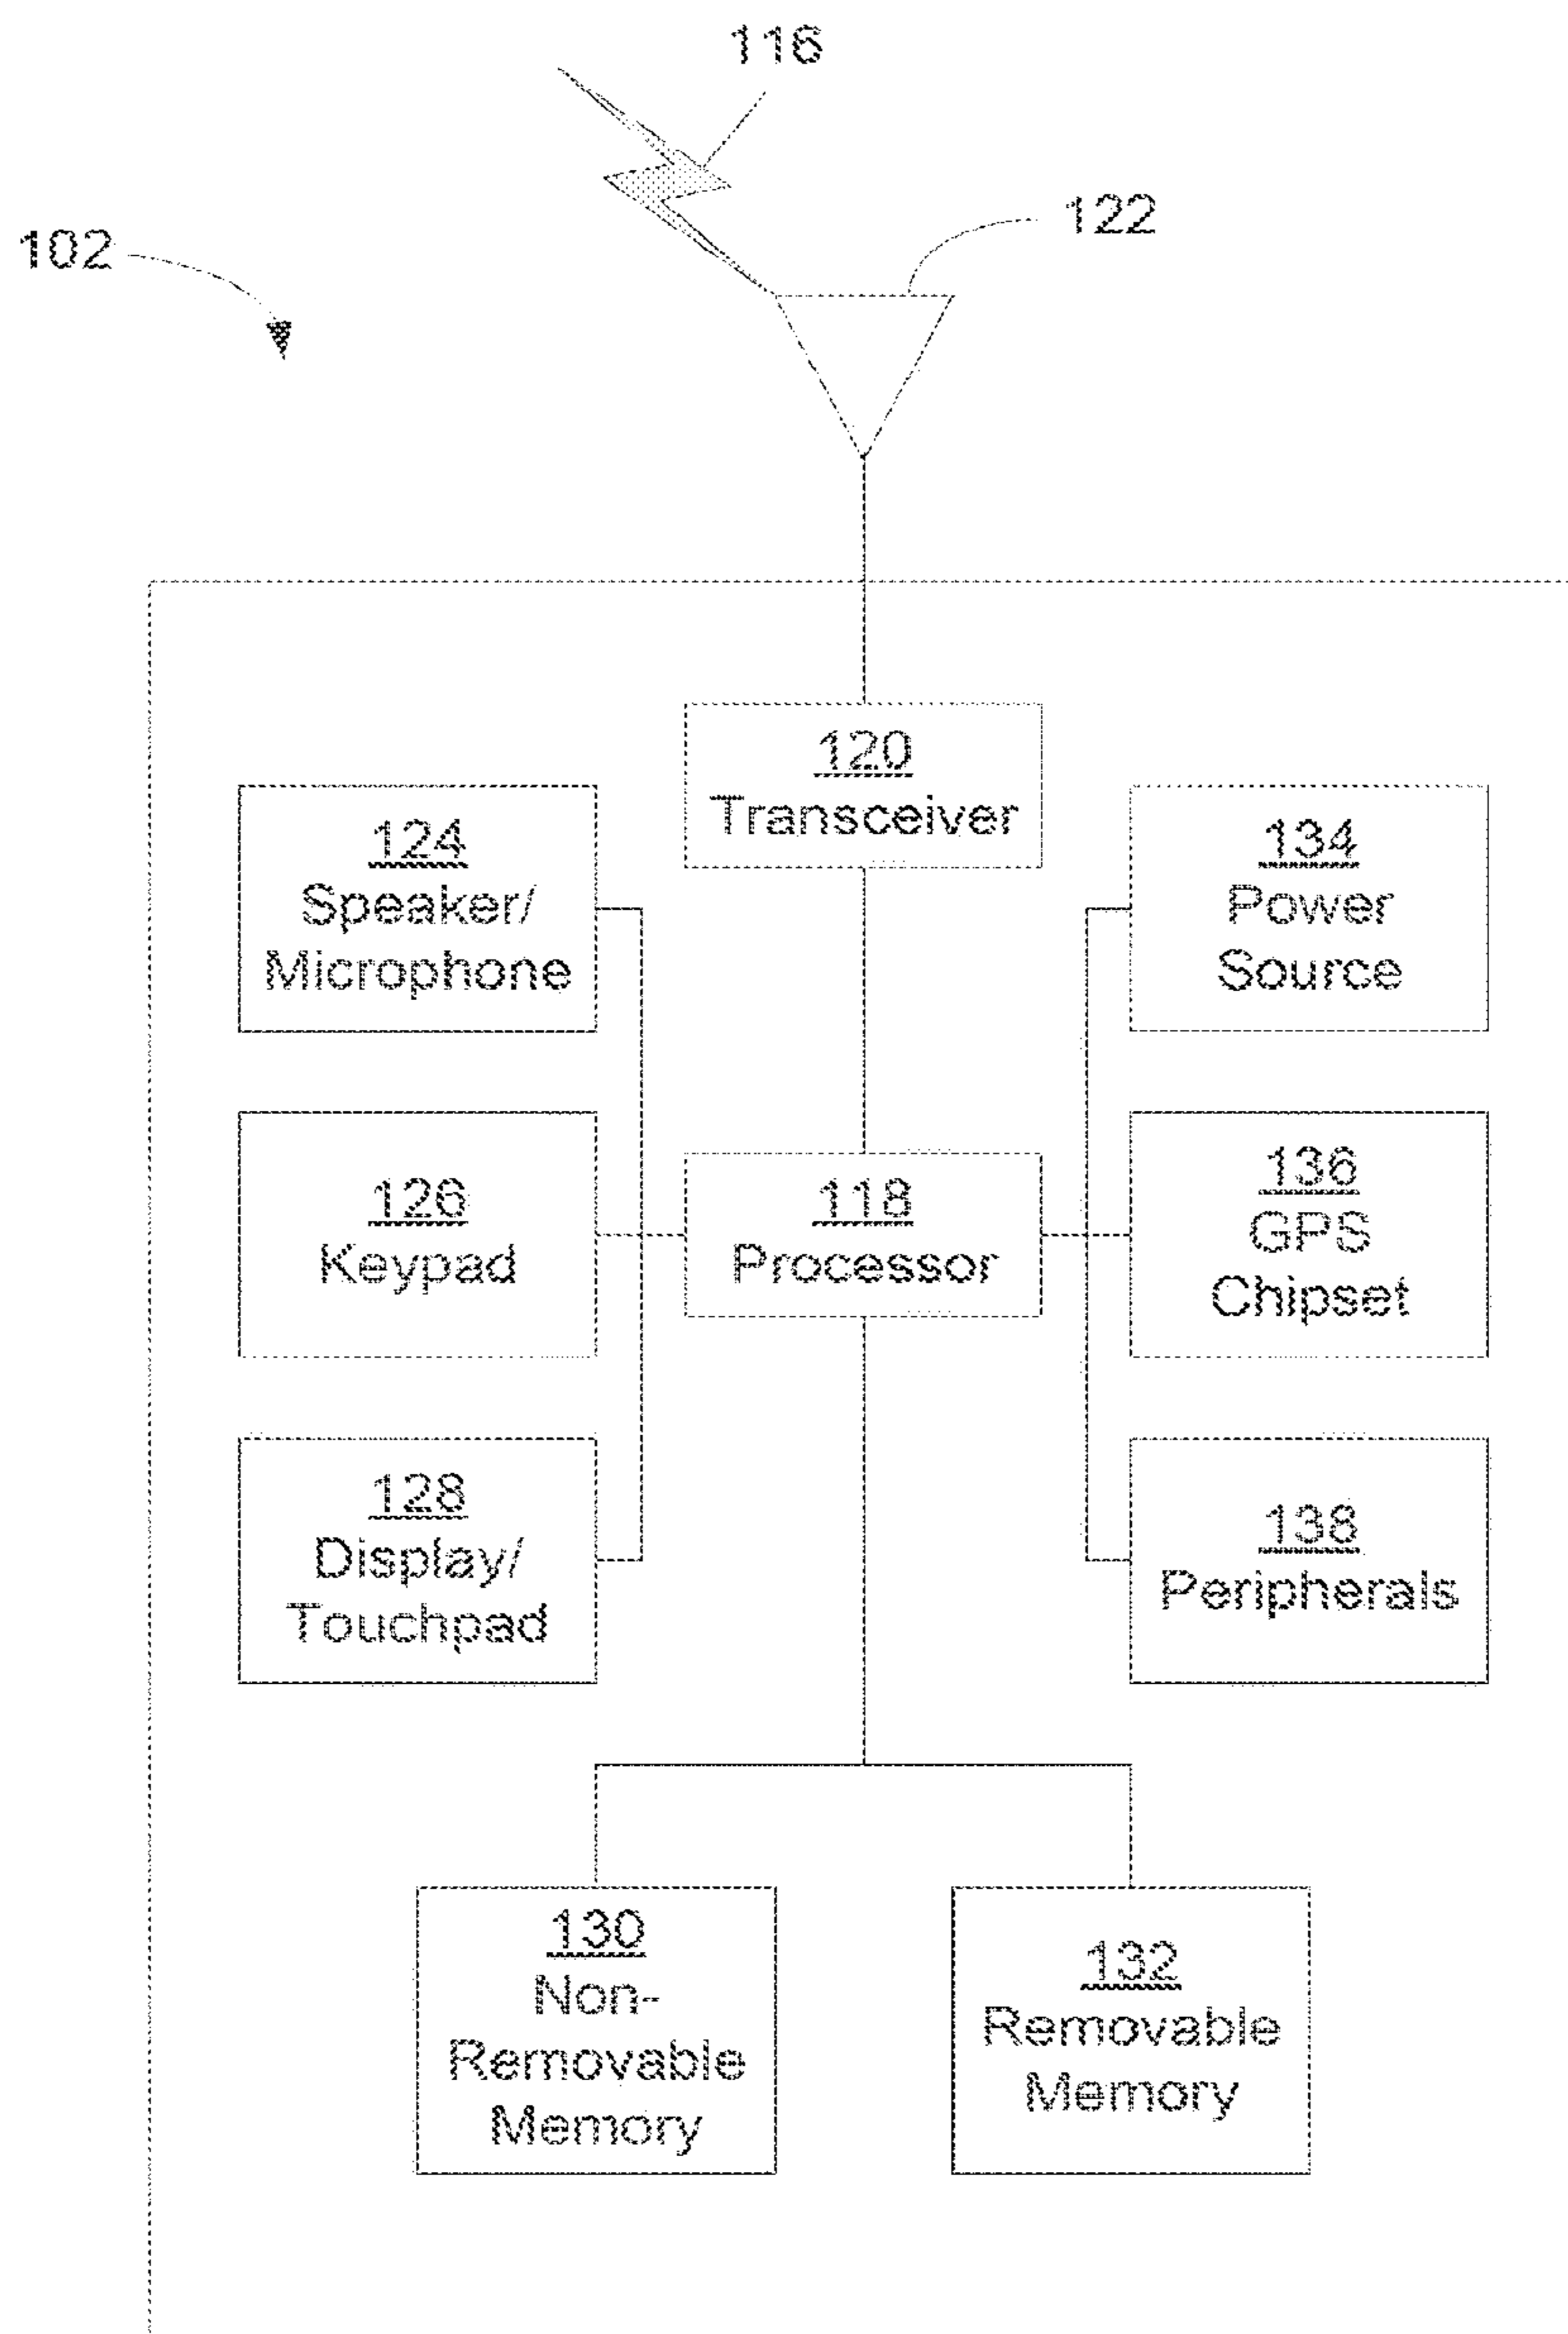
116

122

102

120
Transceiver

124
Speaker/
Microphone

134
Power
Source

126
Keypad

118
Processor

136
GPS
Chipset

128
Display/
Touchpad

138
Peripherals

130
Non-
Removable
Memory

132
Removable
Memory